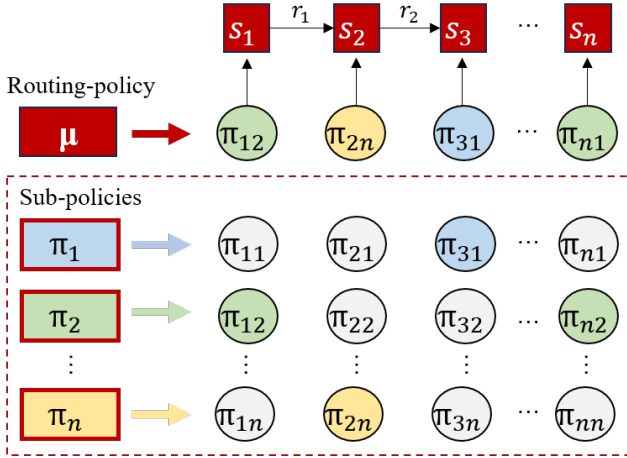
$s_1$ $r_1$ $s_2$ $r_2$ $s_3$ ⋯ $s_n$

Routing-policy

$\mu$

$\pi_{12}$ $\pi_{2n}$ $\pi_{31}$ ⋯ $\pi_{n1}$

Sub-policies

$\pi_1$ $\pi_{11}$ $\pi_{21}$ $\pi_{31}$ ⋯ $\pi_{n1}$

$\pi_2$ $\pi_{12}$ $\pi_{22}$ $\pi_{32}$ ⋯ $\pi_{n2}$

⋮ ⋮ ⋮ ⋮ ⋮

$\pi_n$ $\pi_{1n}$ $\pi_{2n}$ $\pi_{3n}$ ⋯ $\pi_{nn}$